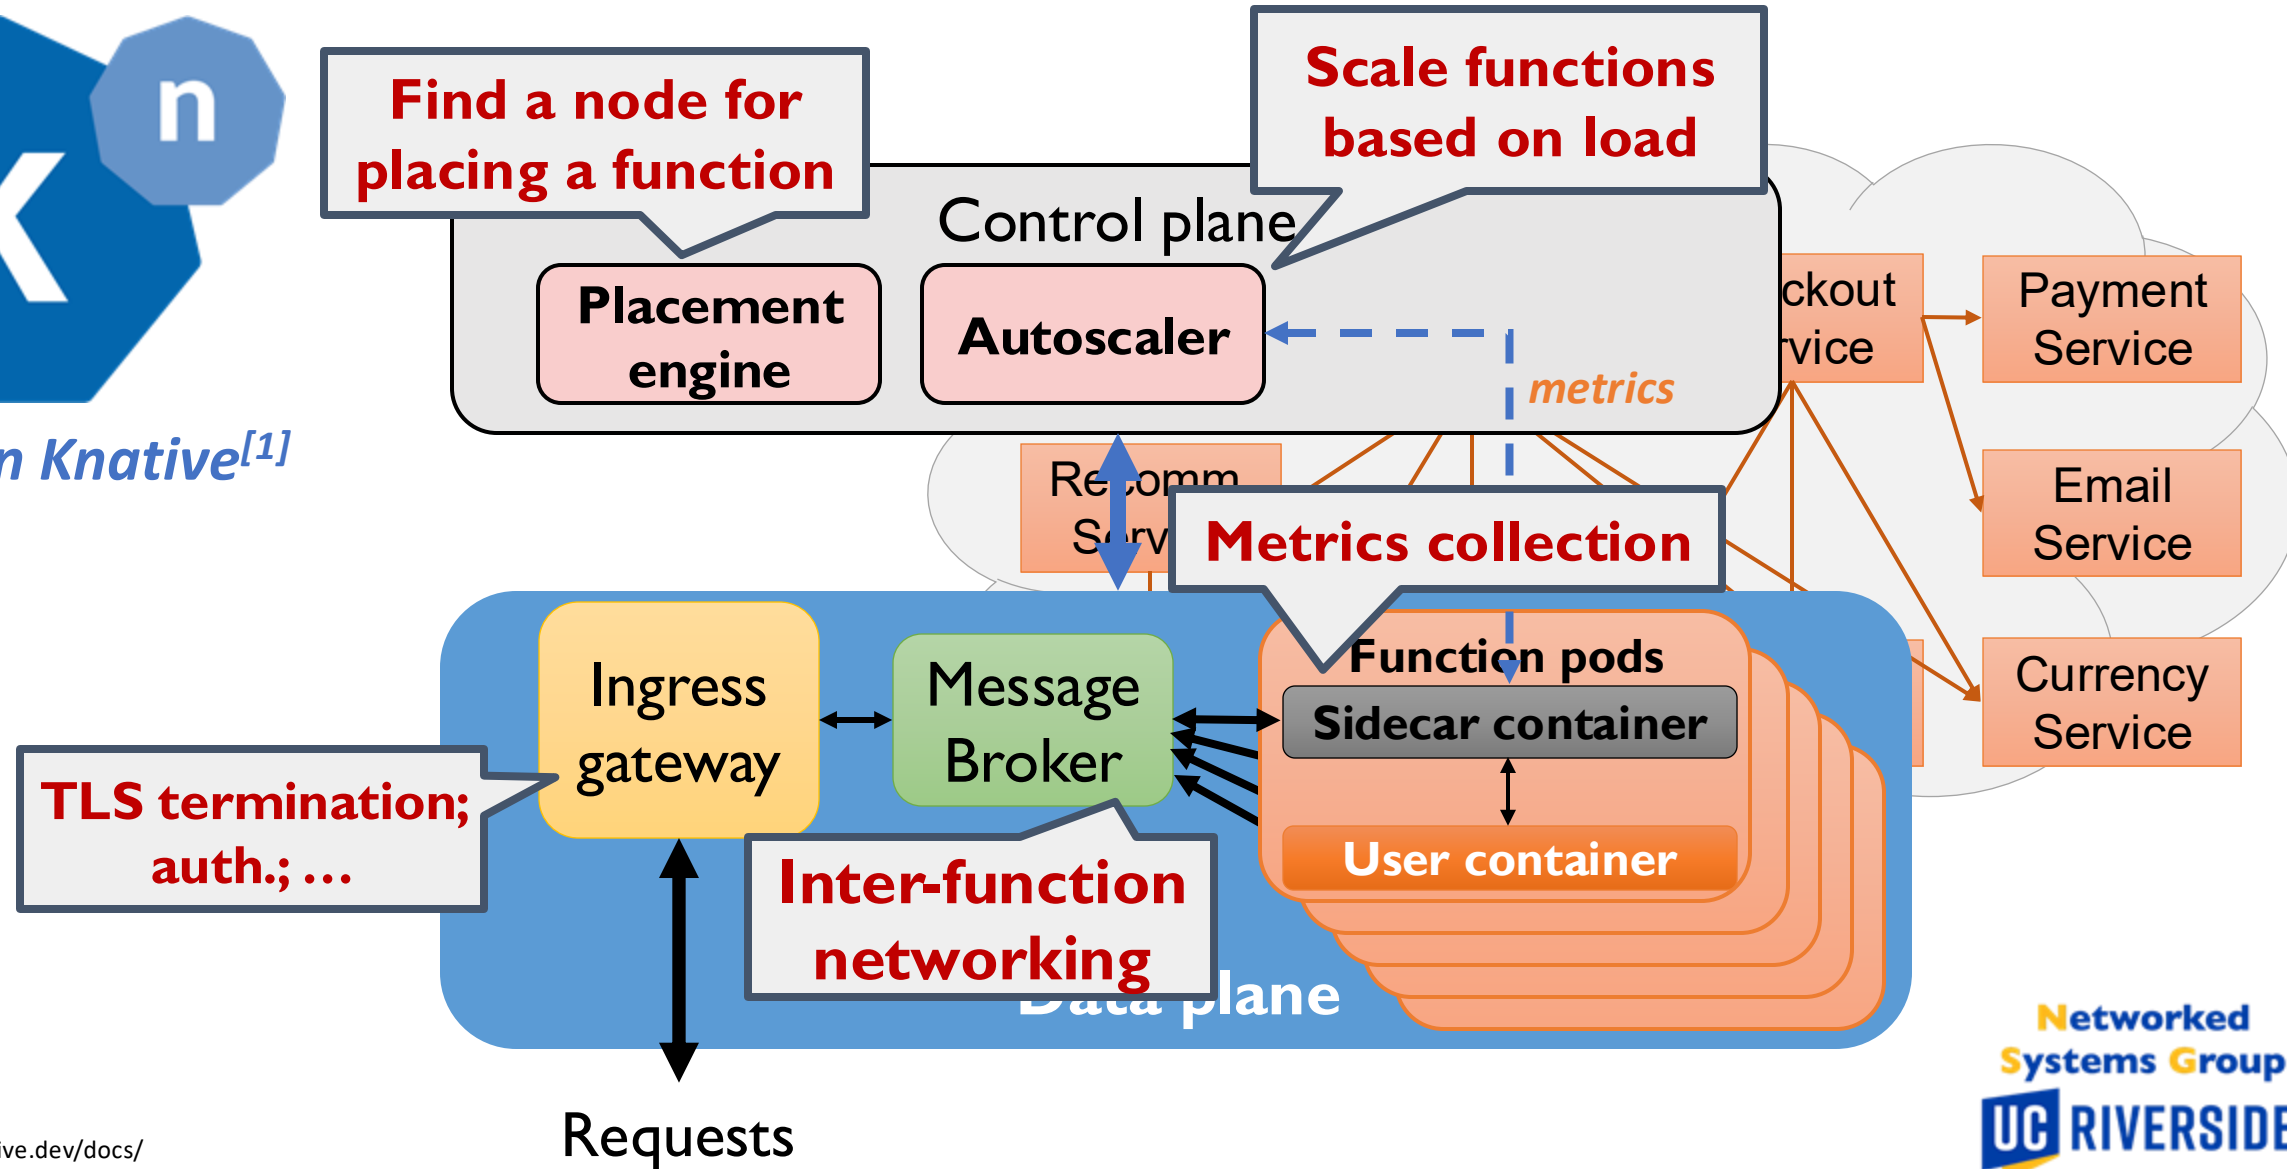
n

n Knative$^{[1]}$

Find a node for placing a function

Scale functions based on load

Control plane

Placement engine

Autoscaler

metrics

ckout rvice

Payment Service

Email Service

Currency Service

Re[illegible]omm S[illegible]rv

Metrics collection

Ingress gateway

Message Broker

Function pods

Sidecar container

User container

TLS termination; auth.; …

Inter-function networking

Data plane

Requests

ive.dev/docs/

Networked Systems Group

UC RIVERSIDE